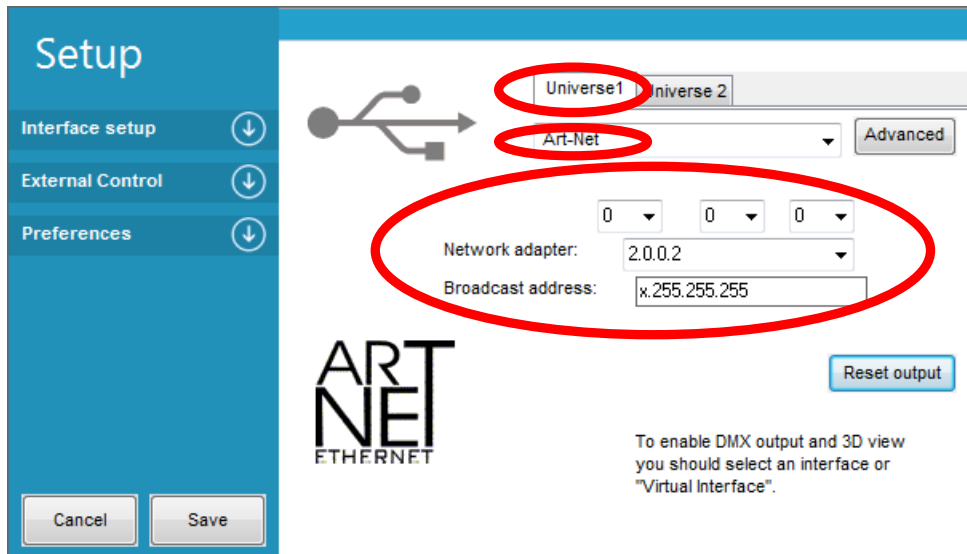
Setup

Interface setup

External Control

Preferences

Universe1

Universe 2

Art-Net

Advanced

0

0

0

Network adapter:

2.0.0.2

Broadcast address:

x.255.255.255

ART NET ETHERNET

Reset output

To enable DMX output and 3D view you should select an interface or "Virtual Interface".

Cancel

Save